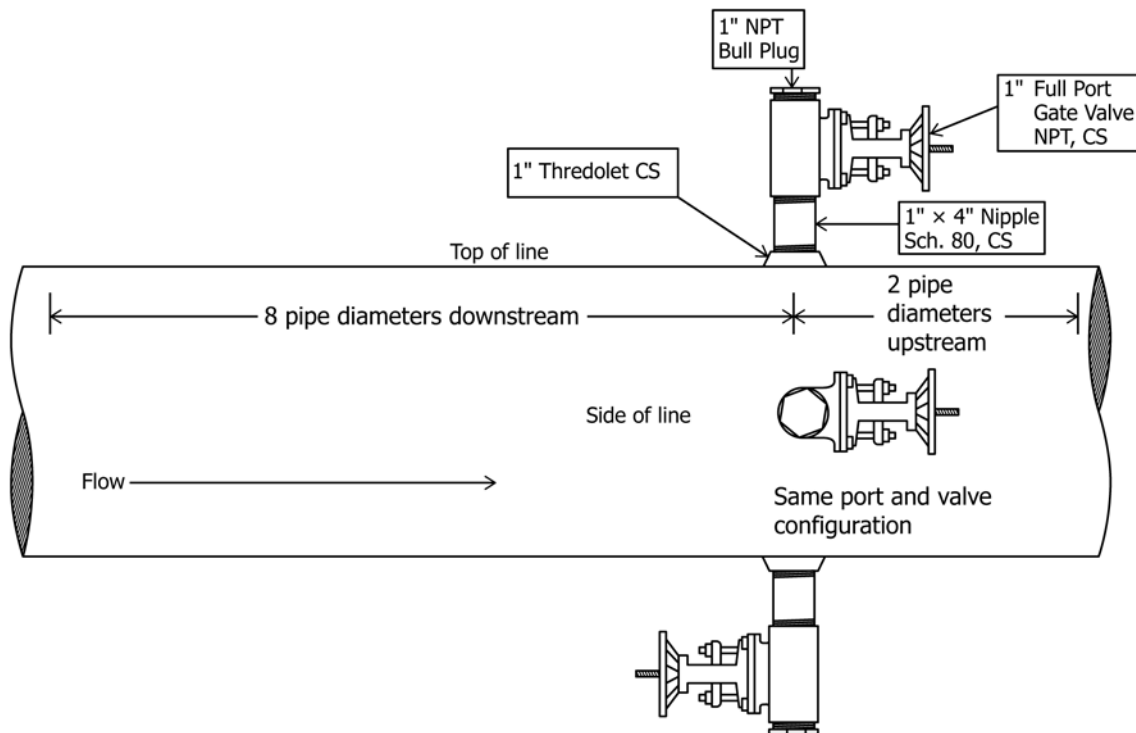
1" NPT Bull Plug

1" Full Port Gate Valve NPT, CS

1" Thredolet CS

1" × 4" Nipple Sch. 80, CS

Top of line

8 pipe diameters downstream

2 pipe diameters upstream

Side of line

Flow

Same port and valve configuration